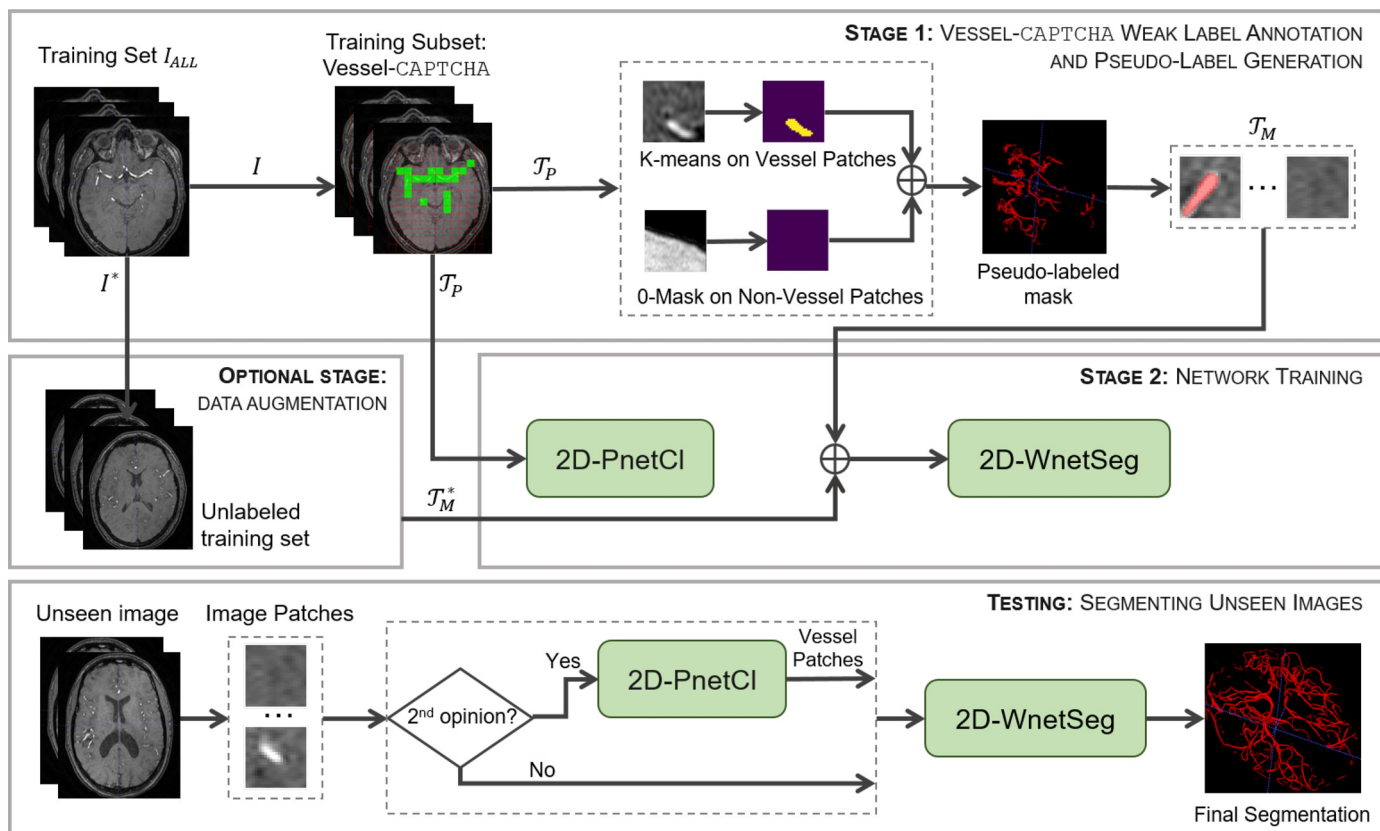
Training Set $I_{ALL}$

Training Subset: Vessel-CAPTCHA

STAGE 1: VESSEL-CAPTCHA WEAK LABEL ANNOTATION AND PSEUDO-LABEL GENERATION

$I$

$\mathcal{T}_P$

K-means on Vessel Patches

0-Mask on Non-Vessel Patches

$\oplus$

Pseudo-labeled mask

$\mathcal{T}_M$

…

$I^*$

$\mathcal{T}_P$

OPTIONAL STAGE: DATA AUGMENTATION

Unlabeled training set

STAGE 2: NETWORK TRAINING

2D-PnetCl

$\oplus$

2D-WnetSeg

$\mathcal{T}_M^*$

Unseen image

Image Patches

…

TESTING: SEGMENTING UNSEEN IMAGES

2nd opinion?

Yes

2D-PnetCl

Vessel Patches

No

2D-WnetSeg

Final Segmentation